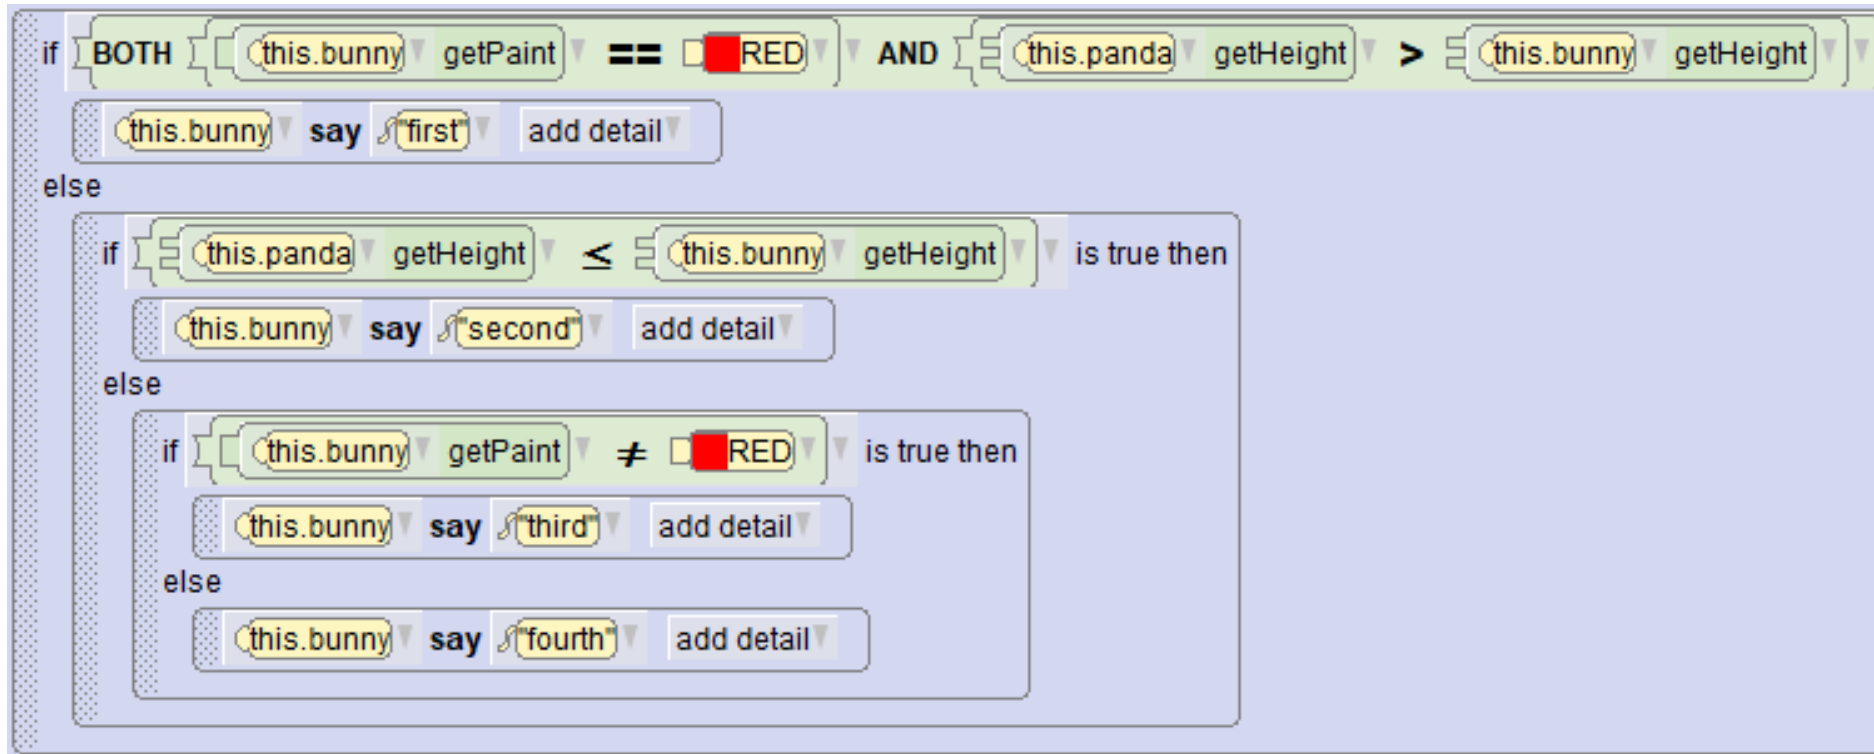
if BOTH this.bunny getPaint == RED AND this.panda getHeight > this.bunny getHeight

this.bunny say "first" add detail

else

if this.panda getHeight $\leq$ this.bunny getHeight is true then

this.bunny say "second" add detail

else

if this.bunny getPaint $\neq$ RED is true then

this.bunny say "third" add detail

else

this.bunny say "fourth" add detail